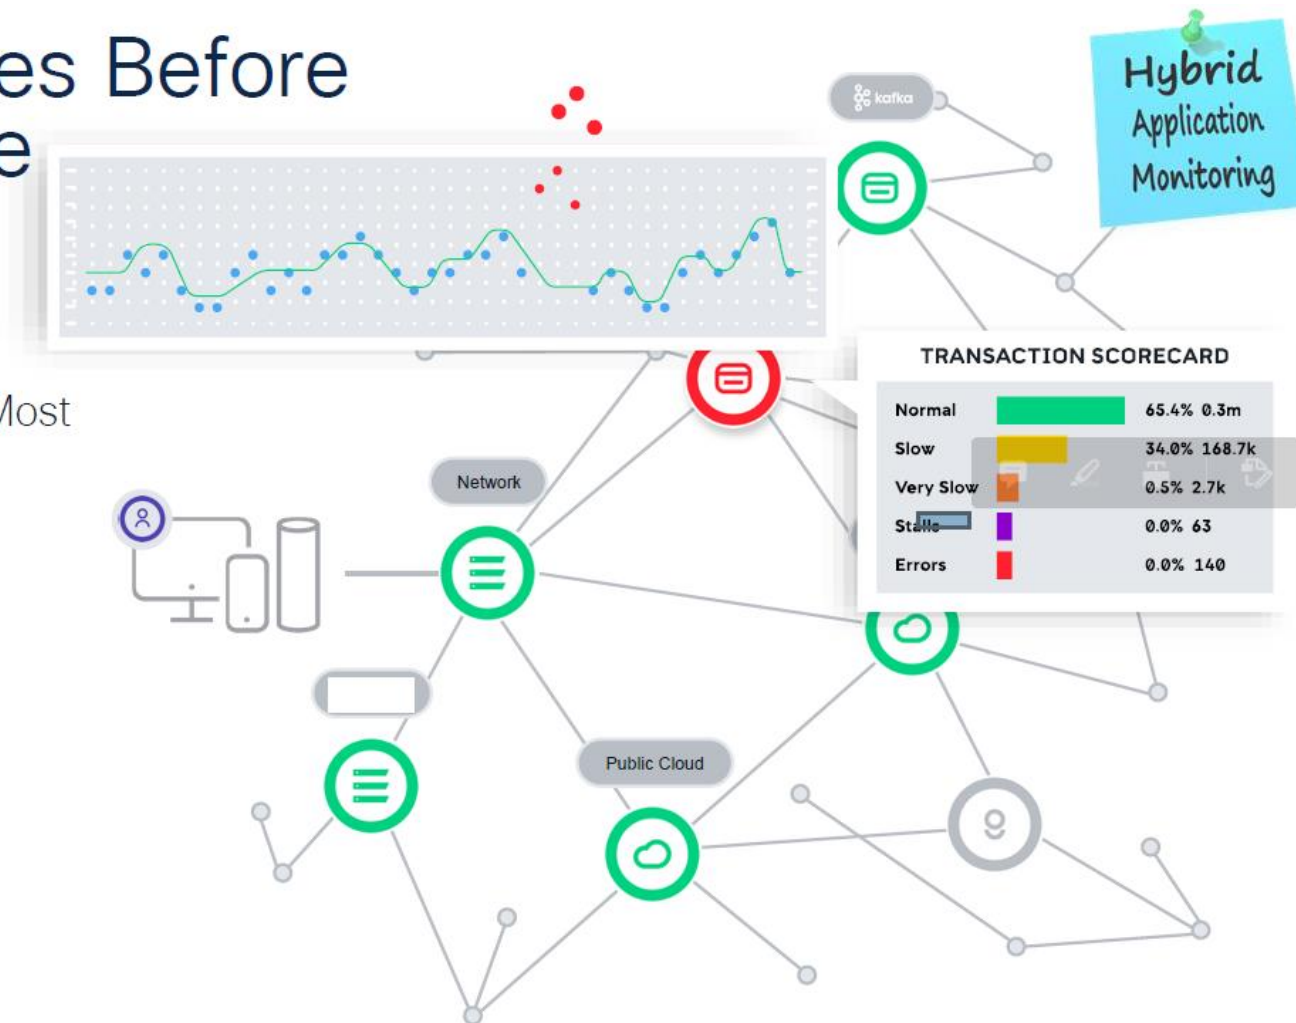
es Before
e

Most

kafka

Hybrid Application Monitoring

TRANSACTION SCORECARD

| | | |
|---|---|---|
| Normal | | 65.4% 0.3m |
| Slow | | 34.0% 168.7k |
| Very Slow | | 0.5% 2.7k |
| Stalls | | 0.0% 63 |
| Errors | | 0.0% 140 |

Network

Public Cloud